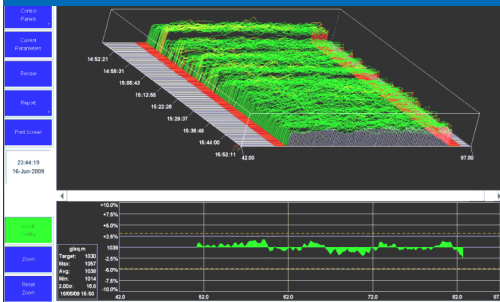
Control Panels

Current Parameters

Recipe

Report

Print Screen

23:44:19
16-Jun-2009

Local Units

Zoom

Reset Zoom

14:52:21
14:59:31
15:05:43
15:13:55
15:22:26
15:29:37
15:36:48
15:44:00
15:52:11
42.00
97.00

g/sq.m
Target: 1030
Max: 1057
Avg: 1038
Min: 1014
2.00σ: 16.0
15/06/09 15:50

+10.0%
+7.5%
+5.0%
+2.5%
1030
-2.5%
-5.0%
-7.5%
-10.0%
42.0
52.0
62.0
72.0
82.0